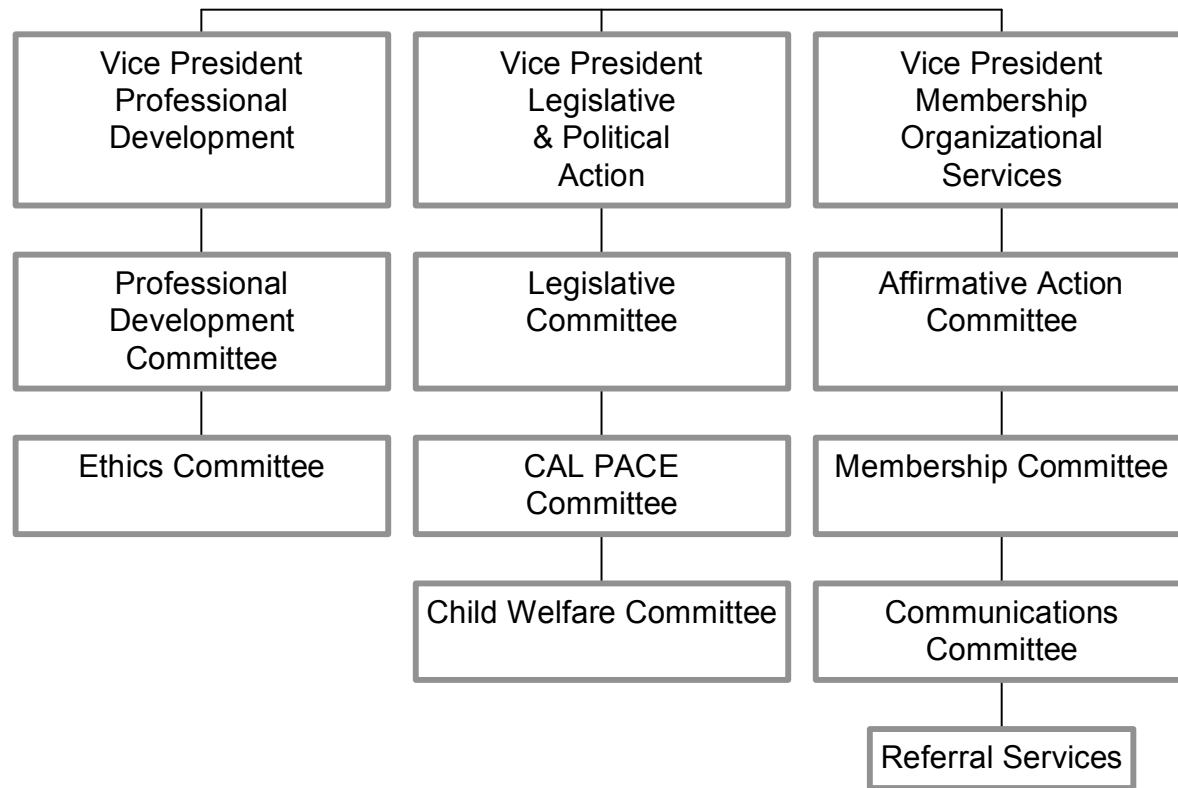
Vice President Professional Development

Professional Development Committee

Ethics Committee

Vice President Legislative & Political Action

Legislative Committee

CAL PACE Committee

Child Welfare Committee

Vice President Membership Organizational Services

Affirmative Action Committee

Membership Committee

Communications Committee

Referral Services